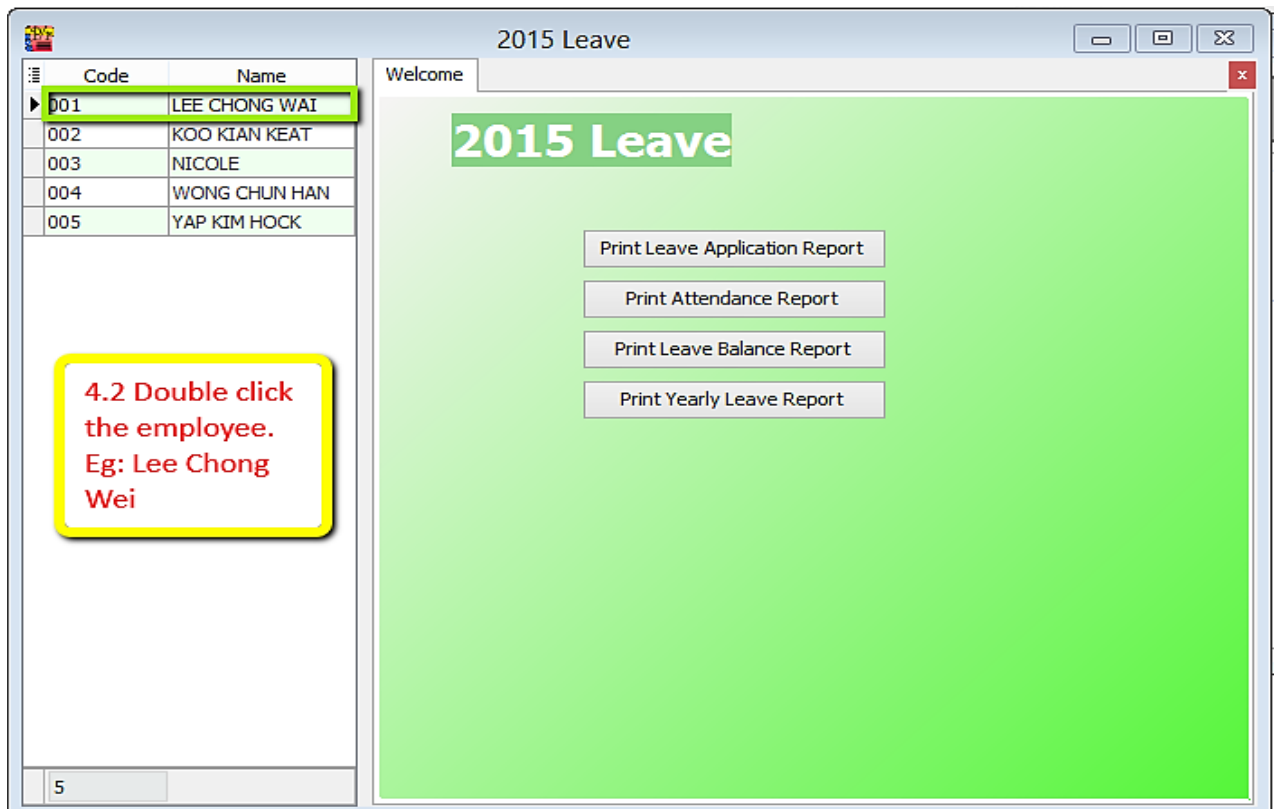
2015 Leave

| Code | Name |
|---|---|
| 001 | LEE CHONG WAI |
| 002 | KOO KIAN KEAT |
| 003 | NICOLE |
| 004 | WONG CHUN HAN |
| 005 | YAP KIM HOCK |

4.2 Double click the employee. Eg: Lee Chong Wei

5

Welcome

2015 Leave

Print Leave Application Report

Print Attendance Report

Print Leave Balance Report

Print Yearly Leave Report